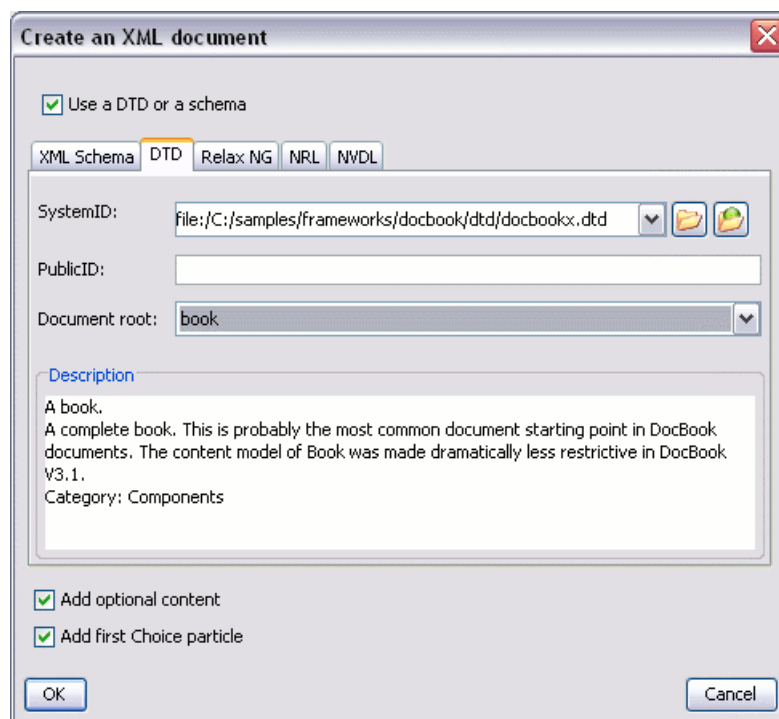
Create an XML document

Use a DTD or a schema

XML Schema | DTD | Relax NG | NRL | NVDL

SystemID: file:/C:/samples/frameworks/docbook/dtd/docbookx.dtd

PublicID:

Document root: book

Description

A book.
A complete book. This is probably the most common document starting point in DocBook documents. The content model of Book was made dramatically less restrictive in DocBook V3.1.
Category: Components

Add optional content

Add first Choice particle

OK

Cancel